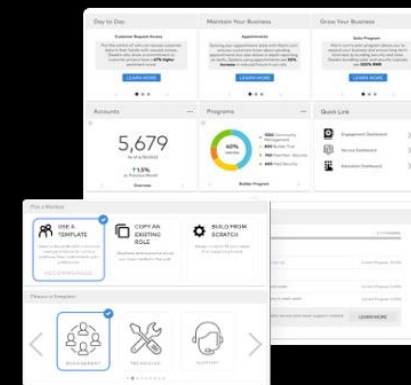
Day to Day

Customer Request Access

LEARN MORE

Maintain Your Business

Appointments

LEARN MORE

Grow Your Business

Sales Program

LEARN MORE

Accounts

5,679

↑1.5%

Overview

Programs

60%

Builder Program

Quick Link

Engagement Dashboard

Service Dashboard

Education Dashboard

Pick a Method

USE A TEMPLATE

RECOMMENDED

COPY AN EXISTING ROLE

BUILD FROM SCRATCH

Choose a Template

MANAGEMENT

TECHNICIAN

SUPPORT

LEARN MORE